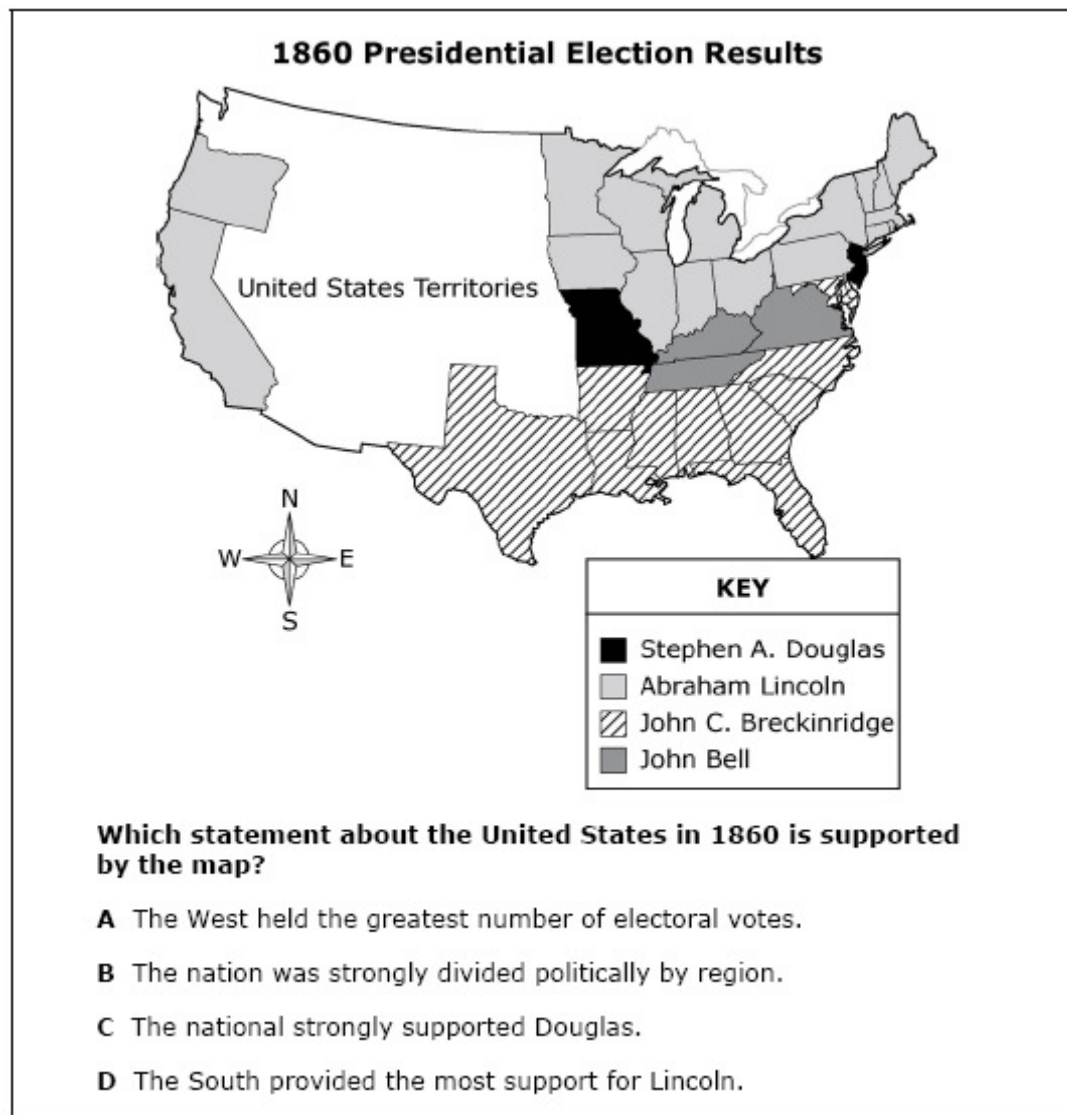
1860 Presidential Election Results

United States Territories

N
W E
S

KEY
Stephen A. Douglas
Abraham Lincoln
John C. Breckinridge
John Bell

Which statement about the United States in 1860 is supported by the map?

A The West held the greatest number of electoral votes.

B The nation was strongly divided politically by region.

C The national strongly supported Douglas.

D The South provided the most support for Lincoln.